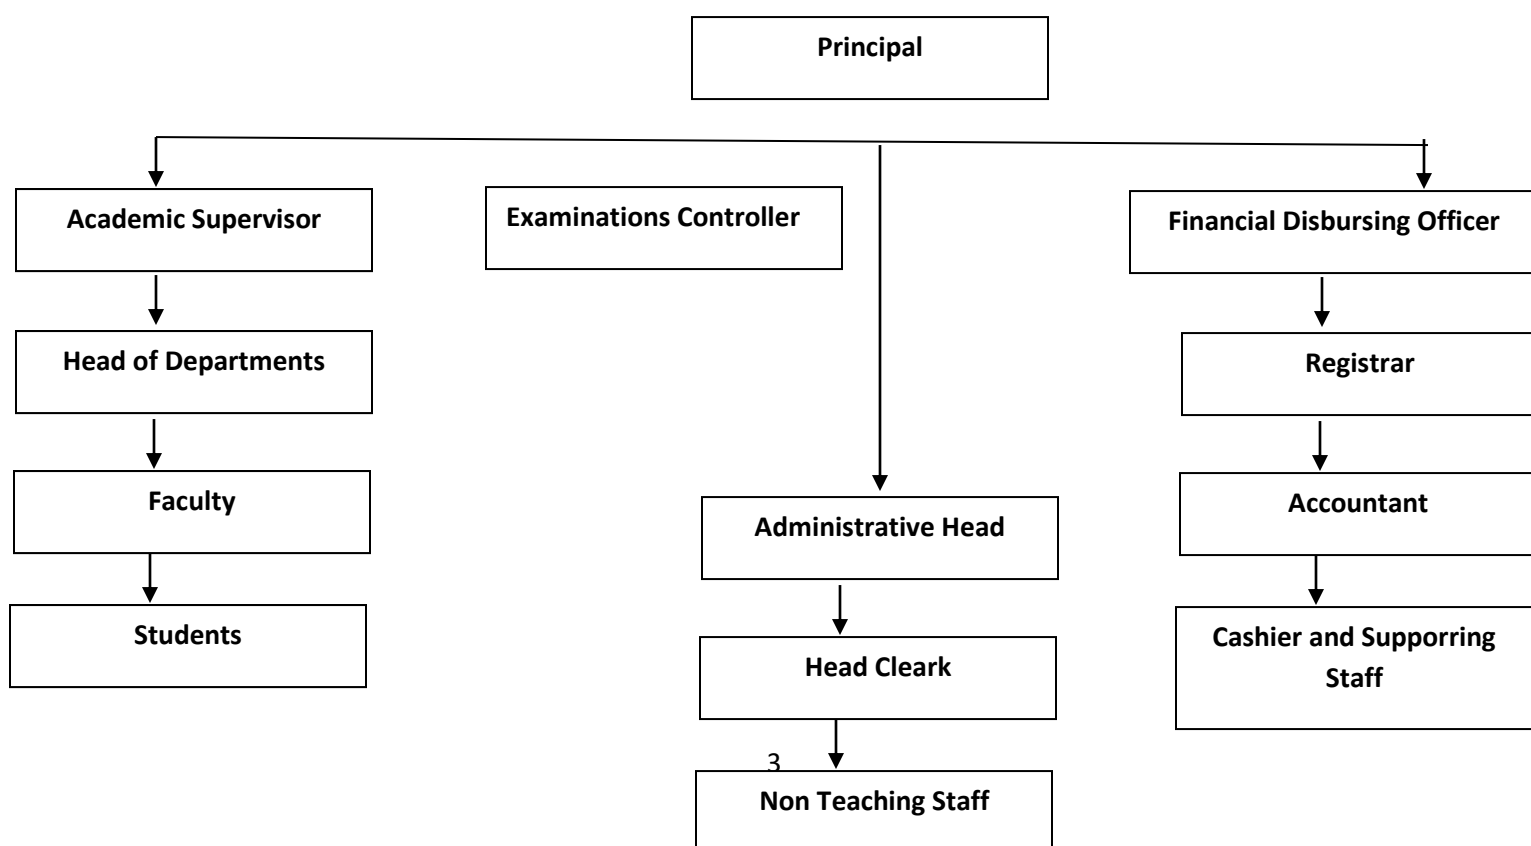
Principal

Academic Supervisor

Examinations Controller

Financial Disbursing Officer

Head of Departments

Registrar

Faculty

Administrative Head

Accountant

Students

Head Cleark

Cashier and Supporring Staff

3

Non Teaching Staff